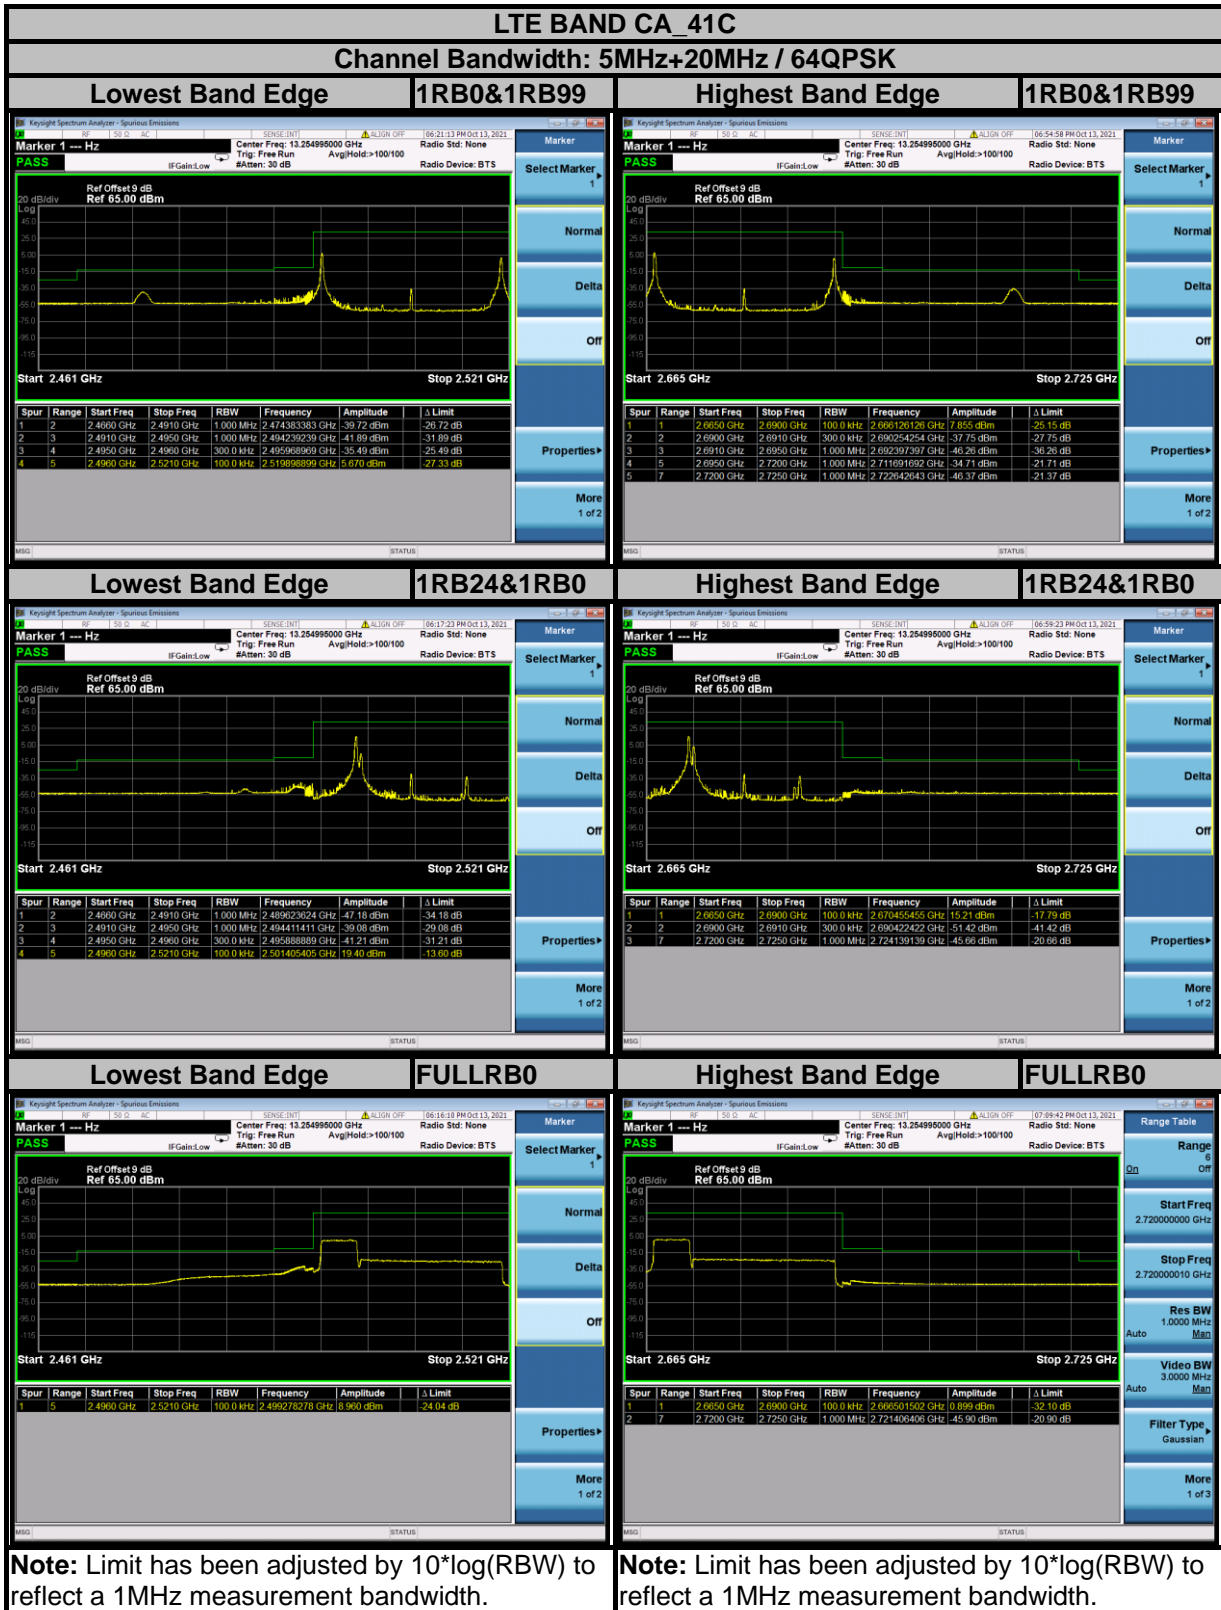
LTE BAND CA_41C

Channel Bandwidth: 5MHz+20MHz / 64QPSK

Lowest Band Edge | 1RB0&1RB99

Keysight Spectrum Analyzer - Spurious Emissions
Marker 1 --- Hz
PASS
Center Freq: 13.254995000 GHz
Trig: Free Run
#Atten: 30 dB
Avg|Hold:>100/100
Radio Std: None
Radio Device: BTS
06:21:13 PM Oct 13, 2021
IFGain:Low
Ref Offset 9 dB
Ref 65.00 dBm
20 dB/div
Log
Start 2.461 GHz
Stop 2.521 GHz

| Spur | Range | Start Freq | Stop Freq | RBW | Frequency | Amplitude | Δ Limit |
|---|---|---|---|---|---|---|---|
| 1 | 2 | 2.4660 GHz | 2.4910 GHz | 1.000 MHz | 2.474383383 GHz | -39.72 dBm | -26.72 dB |
| 2 | 3 | 2.4910 GHz | 2.4950 GHz | 1.000 MHz | 2.494239239 GHz | -41.89 dBm | -31.89 dB |
| 3 | 4 | 2.4950 GHz | 2.4960 GHz | 300.0 kHz | 2.495968969 GHz | -35.49 dBm | -25.49 dB |
| 4 | 5 | 2.4960 GHz | 2.5210 GHz | 100.0 kHz | 2.519898899 GHz | 5.670 dBm | -27.33 dB |

Marker
Select Marker 1
Normal
Delta
Off
Properties
More 1 of 2
MSG
STATUS

Highest Band Edge | 1RB0&1RB99

Keysight Spectrum Analyzer - Spurious Emissions
Marker 1 --- Hz
PASS
Center Freq: 13.254995000 GHz
Trig: Free Run
#Atten: 30 dB
Avg|Hold:>100/100
Radio Std: None
Radio Device: BTS
06:54:58 PM Oct 13, 2021
IFGain:Low
Ref Offset 9 dB
Ref 65.00 dBm
20 dB/div
Log
Start 2.665 GHz
Stop 2.725 GHz

| Spur | Range | Start Freq | Stop Freq | RBW | Frequency | Amplitude | Δ Limit |
|---|---|---|---|---|---|---|---|
| 1 | 1 | 2.6650 GHz | 2.6900 GHz | 100.0 kHz | 2.666126126 GHz | 7.855 dBm | -25.15 dB |
| 2 | 2 | 2.6900 GHz | 2.6910 GHz | 300.0 kHz | 2.690254254 GHz | -37.75 dBm | -27.75 dB |
| 3 | 3 | 2.6910 GHz | 2.6950 GHz | 1.000 MHz | 2.692397397 GHz | -46.26 dBm | -36.26 dB |
| 4 | 5 | 2.6950 GHz | 2.7200 GHz | 1.000 MHz | 2.711691692 GHz | -34.71 dBm | -21.71 dB |
| 5 | 7 | 2.7200 GHz | 2.7250 GHz | 1.000 MHz | 2.722642643 GHz | -46.37 dBm | -21.37 dB |

Marker
Select Marker 1
Normal
Delta
Off
Properties
More 1 of 2
MSG
STATUS

Lowest Band Edge | 1RB24&1RB0

Keysight Spectrum Analyzer - Spurious Emissions
Marker 1 --- Hz
PASS
Center Freq: 13.254995000 GHz
Trig: Free Run
#Atten: 30 dB
Avg|Hold:>100/100
Radio Std: None
Radio Device: BTS
06:17:23 PM Oct 13, 2021
IFGain:Low
Ref Offset 9 dB
Ref 65.00 dBm
20 dB/div
Log
Start 2.461 GHz
Stop 2.521 GHz

| Spur | Range | Start Freq | Stop Freq | RBW | Frequency | Amplitude | Δ Limit |
|---|---|---|---|---|---|---|---|
| 1 | 2 | 2.4660 GHz | 2.4910 GHz | 1.000 MHz | 2.489623624 GHz | -47.18 dBm | -34.18 dB |
| 2 | 3 | 2.4910 GHz | 2.4950 GHz | 1.000 MHz | 2.494411411 GHz | -39.08 dBm | -29.08 dB |
| 3 | 4 | 2.4950 GHz | 2.4960 GHz | 300.0 kHz | 2.495888889 GHz | -41.21 dBm | -31.21 dB |
| 4 | 5 | 2.4960 GHz | 2.5210 GHz | 100.0 kHz | 2.501405405 GHz | 19.40 dBm | -13.60 dB |

Marker
Select Marker 1
Normal
Delta
Off
Properties
More 1 of 2
MSG
STATUS

Highest Band Edge | 1RB24&1RB0

Keysight Spectrum Analyzer - Spurious Emissions
Marker 1 --- Hz
PASS
Center Freq: 13.254995000 GHz
Trig: Free Run
#Atten: 30 dB
Avg|Hold:>100/100
Radio Std: None
Radio Device: BTS
06:59:23 PM Oct 13, 2021
IFGain:Low
Ref Offset 9 dB
Ref 65.00 dBm
20 dB/div
Log
Start 2.665 GHz
Stop 2.725 GHz

| Spur | Range | Start Freq | Stop Freq | RBW | Frequency | Amplitude | Δ Limit |
|---|---|---|---|---|---|---|---|
| 1 | 1 | 2.6650 GHz | 2.6900 GHz | 100.0 kHz | 2.670455455 GHz | 15.21 dBm | -17.79 dB |
| 2 | 2 | 2.6900 GHz | 2.6910 GHz | 300.0 kHz | 2.690422422 GHz | -51.42 dBm | -41.42 dB |
| 3 | 7 | 2.7200 GHz | 2.7250 GHz | 1.000 MHz | 2.724139139 GHz | -45.66 dBm | -20.66 dB |

Marker
Select Marker 1
Normal
Delta
Off
Properties
More 1 of 2
MSG
STATUS

Lowest Band Edge | FULLRB0

Keysight Spectrum Analyzer - Spurious Emissions
Marker 1 --- Hz
PASS
Center Freq: 13.254995000 GHz
Trig: Free Run
#Atten: 30 dB
Avg|Hold:>100/100
Radio Std: None
Radio Device: BTS
06:16:10 PM Oct 13, 2021
IFGain:Low
Ref Offset 9 dB
Ref 65.00 dBm
20 dB/div
Log
Start 2.461 GHz
Stop 2.521 GHz

| Spur | Range | Start Freq | Stop Freq | RBW | Frequency | Amplitude | Δ Limit |
|---|---|---|---|---|---|---|---|
| 1 | 5 | 2.4960 GHz | 2.5210 GHz | 100.0 kHz | 2.499278278 GHz | 8.960 dBm | -24.04 dB |

Marker
Select Marker 1
Normal
Delta
Off
Properties
More 1 of 2
MSG
STATUS

Highest Band Edge | FULLRB0

Keysight Spectrum Analyzer - Spurious Emissions
Marker 1 --- Hz
PASS
Center Freq: 13.254995000 GHz
Trig: Free Run
#Atten: 30 dB
Avg|Hold:>100/100
Radio Std: None
Radio Device: BTS
07:09:42 PM Oct 13, 2021
IFGain:Low
Ref Offset 9 dB
Ref 65.00 dBm
20 dB/div
Log
Start 2.665 GHz
Stop 2.725 GHz

| Spur | Range | Start Freq | Stop Freq | RBW | Frequency | Amplitude | Δ Limit |
|---|---|---|---|---|---|---|---|
| 1 | 1 | 2.6650 GHz | 2.6900 GHz | 100.0 kHz | 2.666501502 GHz | 0.899 dBm | -32.10 dB |
| 2 | 7 | 2.7200 GHz | 2.7250 GHz | 1.000 MHz | 2.721406406 GHz | -45.90 dBm | -20.90 dB |

Range Table
Range 6
On Off
Start Freq 2.720000000 GHz
Stop Freq 2.720000010 GHz
Res BW 1.0000 MHz Auto Man
Video BW 3.0000 MHz Auto Man
Filter Type Gaussian
More 1 of 3
MSG
STATUS

Note: Limit has been adjusted by 10*log(RBW) to reflect a 1MHz measurement bandwidth.

Note: Limit has been adjusted by 10*log(RBW) to reflect a 1MHz measurement bandwidth.